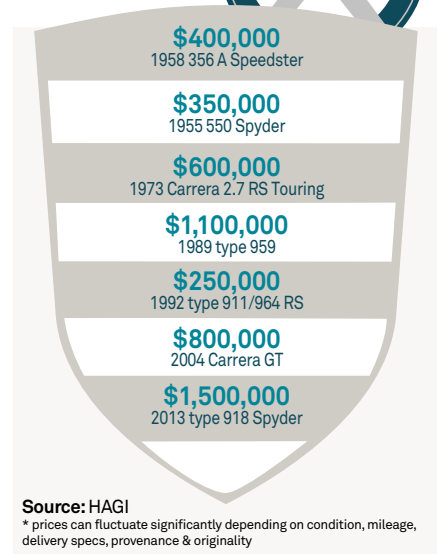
$400,000
1958 356 A Speedster

$350,000
1955 550 Spyder

$600,000
1973 Carrera 2.7 RS Touring

$1,100,000
1989 type 959

$250,000
1992 type 911/964 RS

$800,000
2004 Carrera GT

$1,500,000
2013 type 918 Spyder

Source: HAGI
* prices can fluctuate significantly depending on condition, mileage, delivery specs, provenance & originality